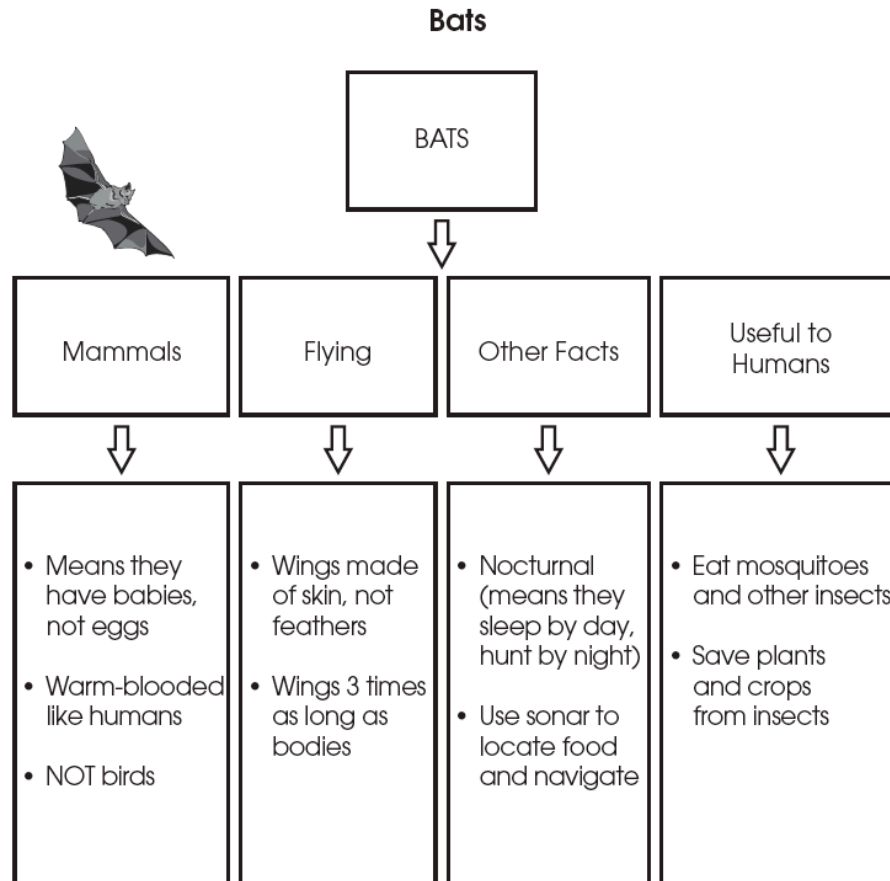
Bats

BATS

Mammals

Flying

Other Facts

Useful to Humans

• Means they have babies, not eggs

• Warm-blooded like humans

• NOT birds

• Wings made of skin, not feathers

• Wings 3 times as long as bodies

• Nocturnal (means they sleep by day, hunt by night)

• Use sonar to locate food and navigate

• Eat mosquitoes and other insects

• Save plants and crops from insects